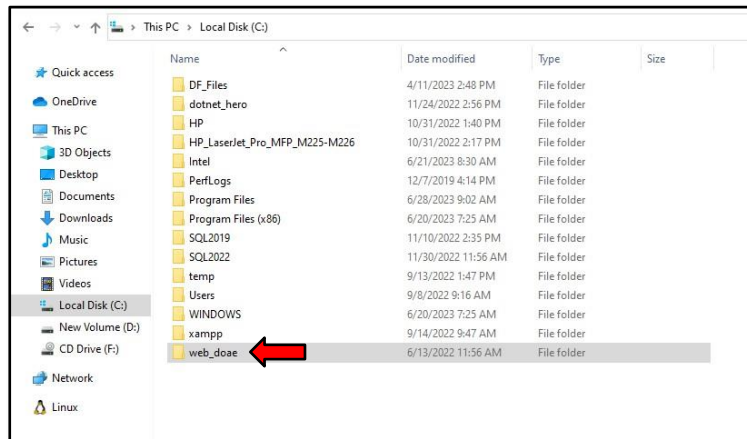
This PC > Local Disk (C:)

Quick access
OneDrive
This PC
3D Objects
Desktop
Documents
Downloads
Music
Pictures
Videos
Local Disk (C:)
New Volume (D:)
CD Drive (F:)
Network
Linux

| Name | Date modified | Type | Size |
|---|---|---|---|
| DF_Files | 4/11/2023 2:48 PM | File folder | |
| dotnet_hero | 11/24/2022 2:56 PM | File folder | |
| HP | 10/31/2022 1:40 PM | File folder | |
| HP_LaserJet_Pro_MFP_M225-M226 | 10/31/2022 2:17 PM | File folder | |
| Intel | 6/21/2023 8:30 AM | File folder | |
| PerfLogs | 12/7/2019 4:14 PM | File folder | |
| Program Files | 6/28/2023 9:02 AM | File folder | |
| Program Files (x86) | 6/20/2023 7:25 AM | File folder | |
| SQL2019 | 11/10/2022 2:35 PM | File folder | |
| SQL2022 | 11/30/2022 11:56 AM | File folder | |
| temp | 9/13/2022 1:47 PM | File folder | |
| Users | 9/8/2022 9:16 AM | File folder | |
| WINDOWS | 6/20/2023 7:25 AM | File folder | |
| xampp | 9/14/2022 9:47 AM | File folder | |
| web_doae | 6/13/2022 11:56 AM | File folder | |